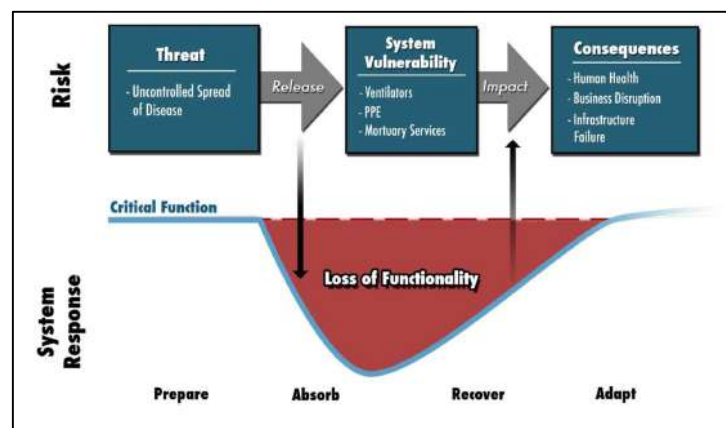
Risk

Threat
- Uncontrolled Spread of Disease

Release

System Vulnerability
- Ventilators
- PPE
- Mortuary Services

Impact

Consequences
- Human Health
- Business Disruption
- Infrastructure Failure

Critical Function

Loss of Functionality

System Response

Prepare

Absorb

Recover

Adapt